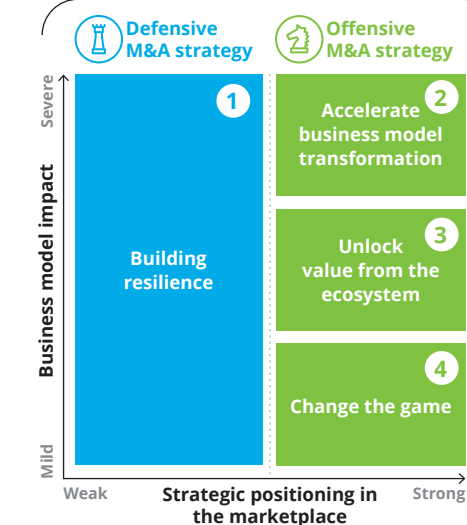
Defensive M&A strategy

Offensive M&A strategy

Severe

Business model impact

Mild

1

Building resilience

2

Accelerate business model transformation

3

Unlock value from the ecosystem

4

Change the game

Weak

Strategic positioning in the marketplace

Strong